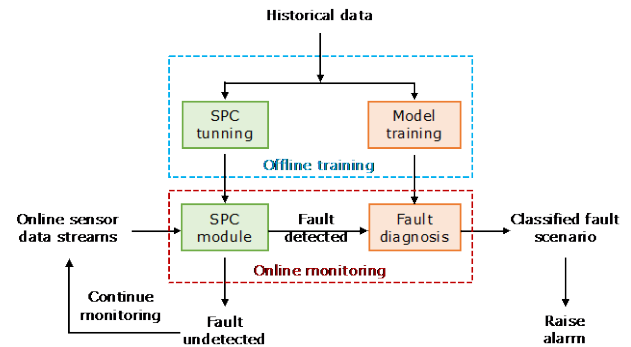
Historical data

SPC tunning

Model training

Offline training

Online sensor data streams

SPC module

Fault detected

Fault diagnosis

Classified fault scenario

Online monitoring

Continue monitoring

Fault undetected

Raise alarm